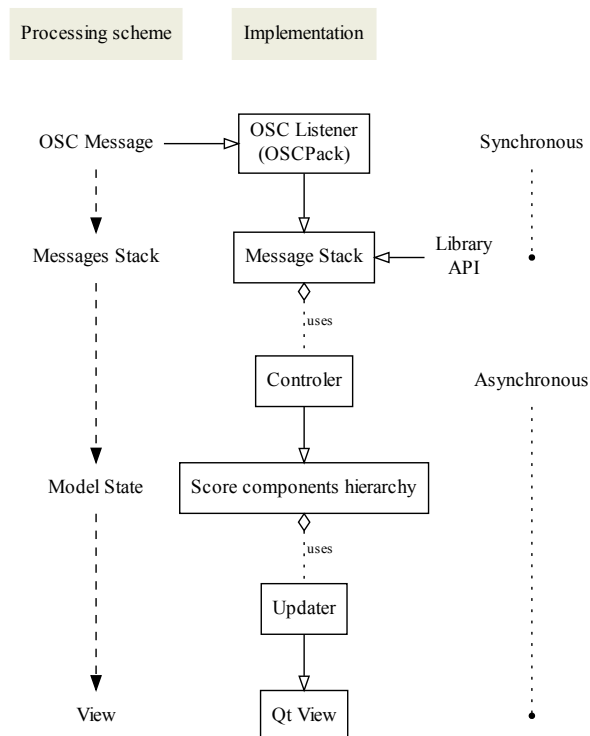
Processing scheme

Implementation

OSC Message

OSC Listener (OSCPack)

Synchronous

Messages Stack

Message Stack

Library API

uses

Controler

Asynchronous

Model State

Score components hierarchy

uses

Updater

View

Qt View